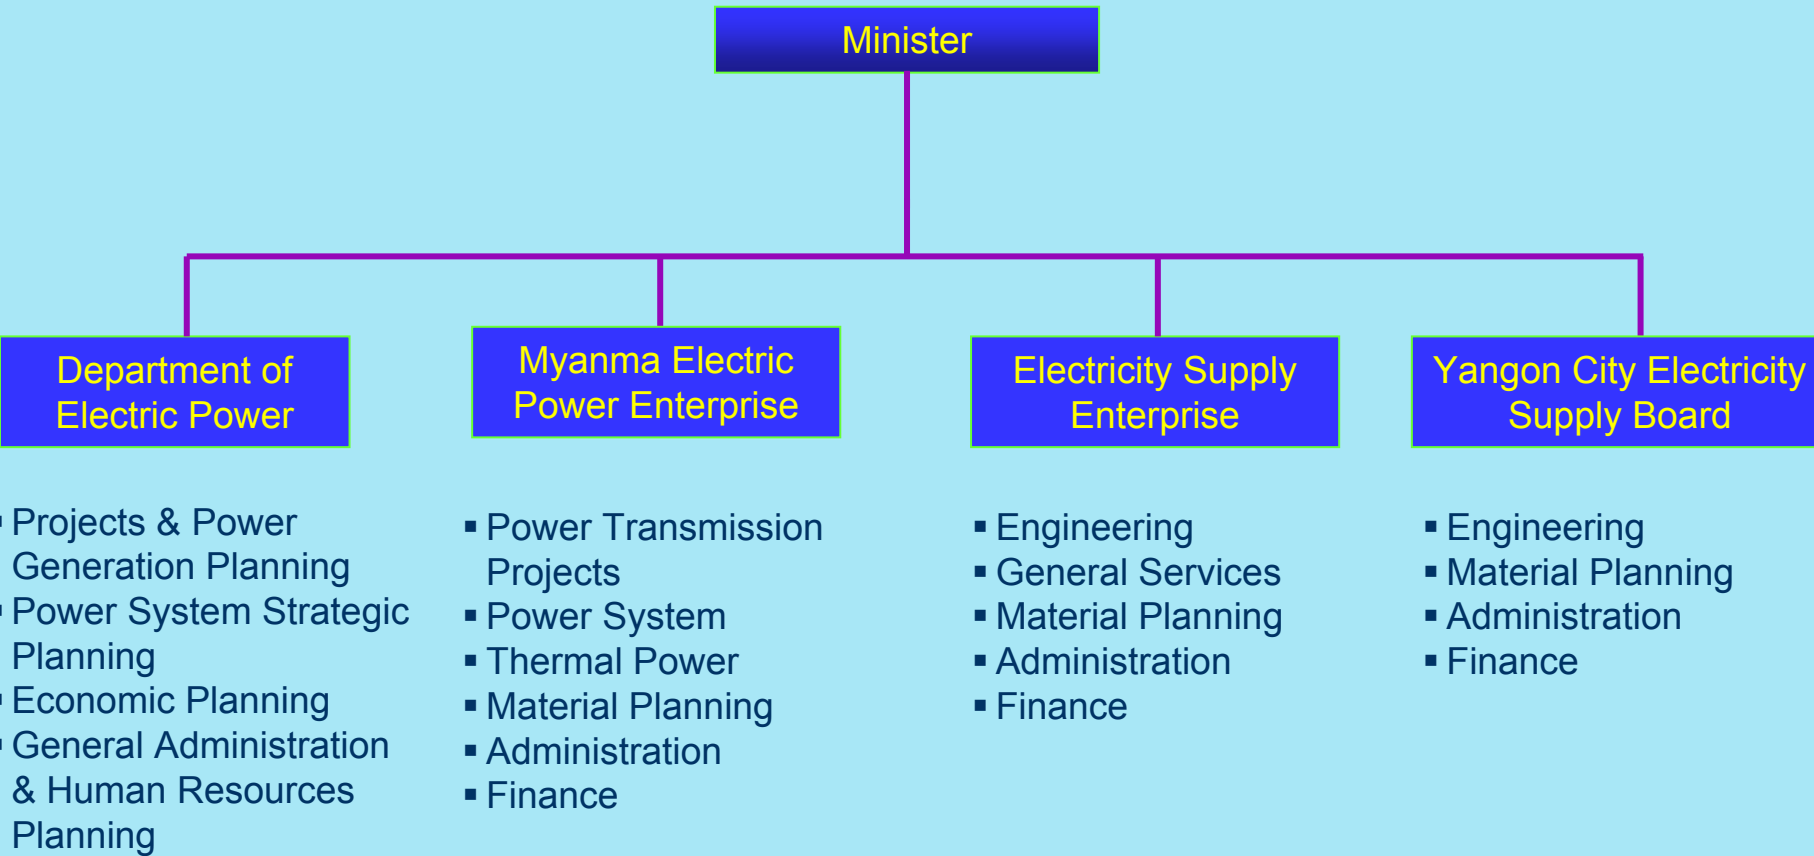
Minister

Department of Electric Power

- Projects & Power Generation Planning
- Power System Strategic Planning
- Economic Planning
- General Administration & Human Resources Planning

Myanma Electric Power Enterprise

- Power Transmission Projects
- Power System
- Thermal Power
- Material Planning
- Administration
- Finance

Electricity Supply Enterprise

- Engineering
- General Services
- Material Planning
- Administration
- Finance

Yangon City Electricity Supply Board

- Engineering
- Material Planning
- Administration
- Finance